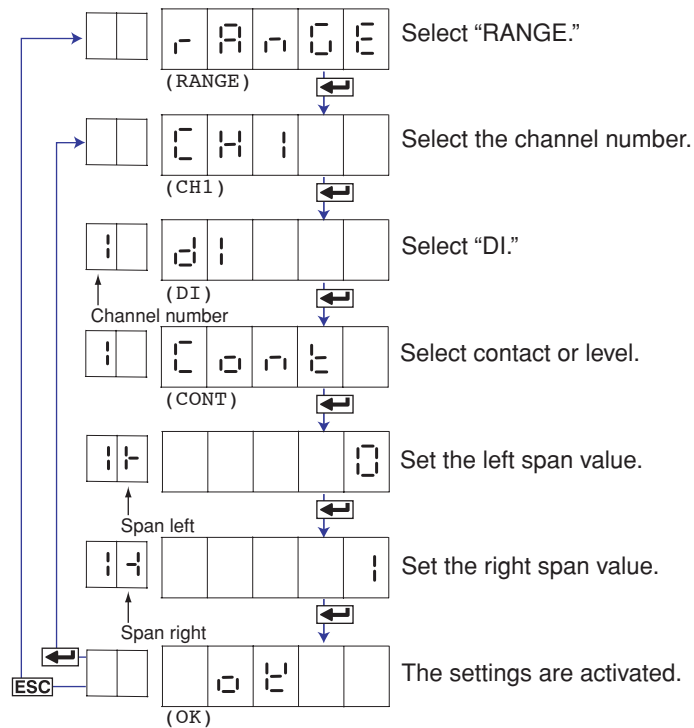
rAnGE
(RANGE)
Select "RANGE."

CH1
(CH1)
Select the channel number.

1 dI
(DI)
Channel number
Select "DI."

1 Cont
(CONT)
Select contact or level.

1L 0
Span left
Set the left span value.

1H 1
Span right
Set the right span value.

ESC
oK
(OK)
The settings are activated.